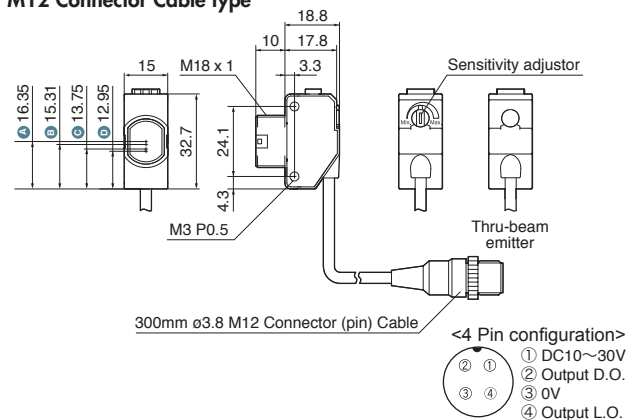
M12 Connector Cable Type

18.8
10
17.8
15
M18 x 1
3.3
Sensitivity adjustor
A 16.35
B 15.31
C 13.75
D 12.95
32.7
24.1
4.3
Min
Max
M3 P0.5
Thru-beam emitter
300mm ø3.8 M12 Connector (pin) Cable
<4 Pin configuration>
② ①
③ ④
① DC10～30V
② Output D.O.
③ 0V
④ Output L.O.